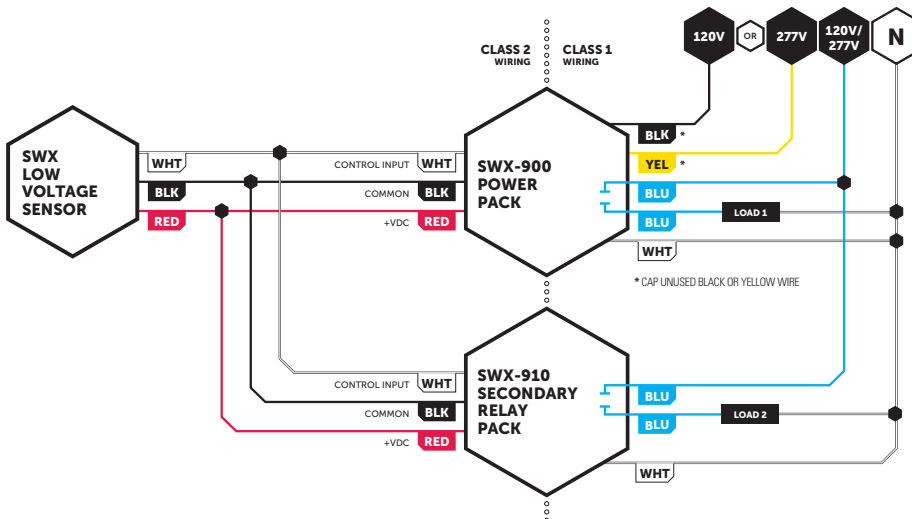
CLASS 2
WIRING

CLASS 1
WIRING

120V

OR

277V

120V/
277V

N

SWX
LOW
VOLTAGE
SENSOR

WHT

BLK

RED

CONTROL INPUT WHT

COMMON BLK

+VDC RED

SWX-900
POWER
PACK

BLK *

YEL *

BLU

BLU

LOAD 1

WHT

* CAP UNUSED BLACK OR YELLOW WIRE

CONTROL INPUT WHT

COMMON BLK

+VDC RED

SWX-910
SECONDARY
RELAY
PACK

BLU

BLU

LOAD 2

WHT